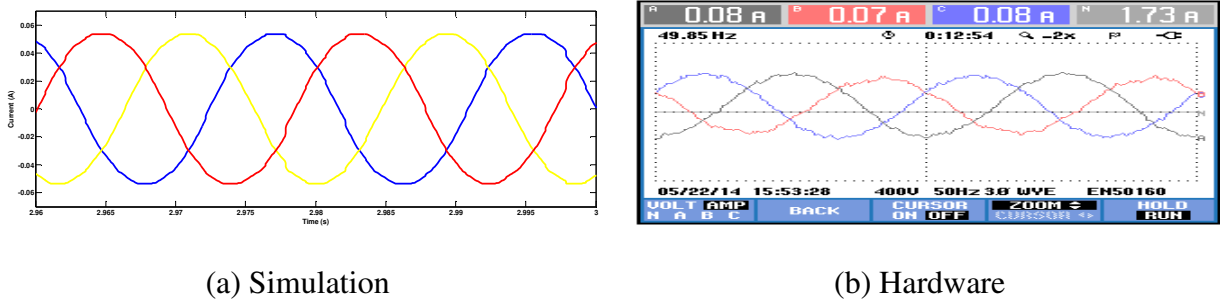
0.06
0.04
0.02
0
-0.02
-0.04
-0.06
Current (A)
2.96
2.965
2.97
2.975
2.98
2.985
2.99
2.995
3
Time (s)

A 0.08 A
B 0.07 A
C 0.08 A
N 1.73 A
49.85 Hz
0:12:54
-2x
05/22/14 15:53:28
400V 50Hz 3.0 WYE EN50160
VOLT AMP
N A B C
BACK
CURSOR
ON OFF
ZOOM
CURSOR
HOLD
RUN

(a) Simulation

(b) Hardware